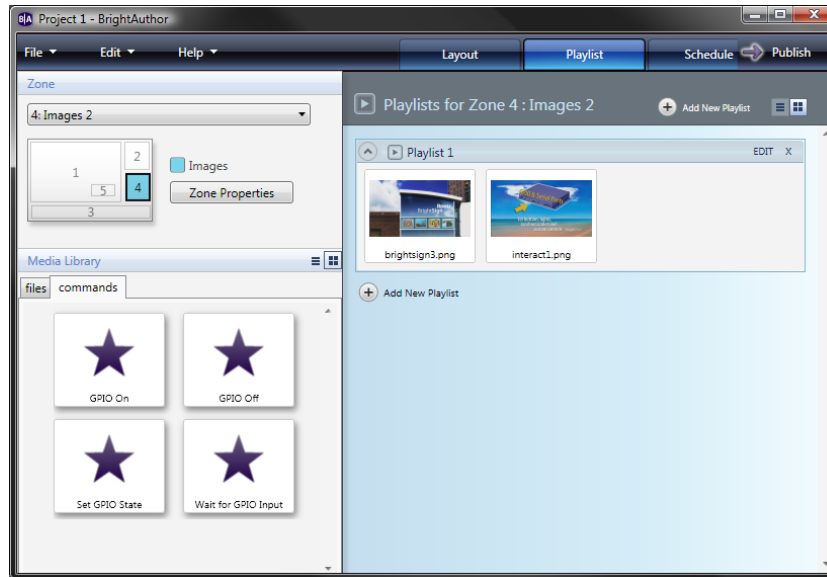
Project 1 - BrightAuthor

File
Edit
Help

Layout
Playlist
Schedule
Publish

Zone

4: Images 2

1
2
5
4
3

Images

Zone Properties

Media Library

files
commands

GPIO On
GPIO Off
Set GPIO State
Wait for GPIO Input

Playlists for Zone 4 : Images 2

Add New Playlist

Playlist 1
EDIT
X

brightsign3.png
interact1.png

Add New Playlist